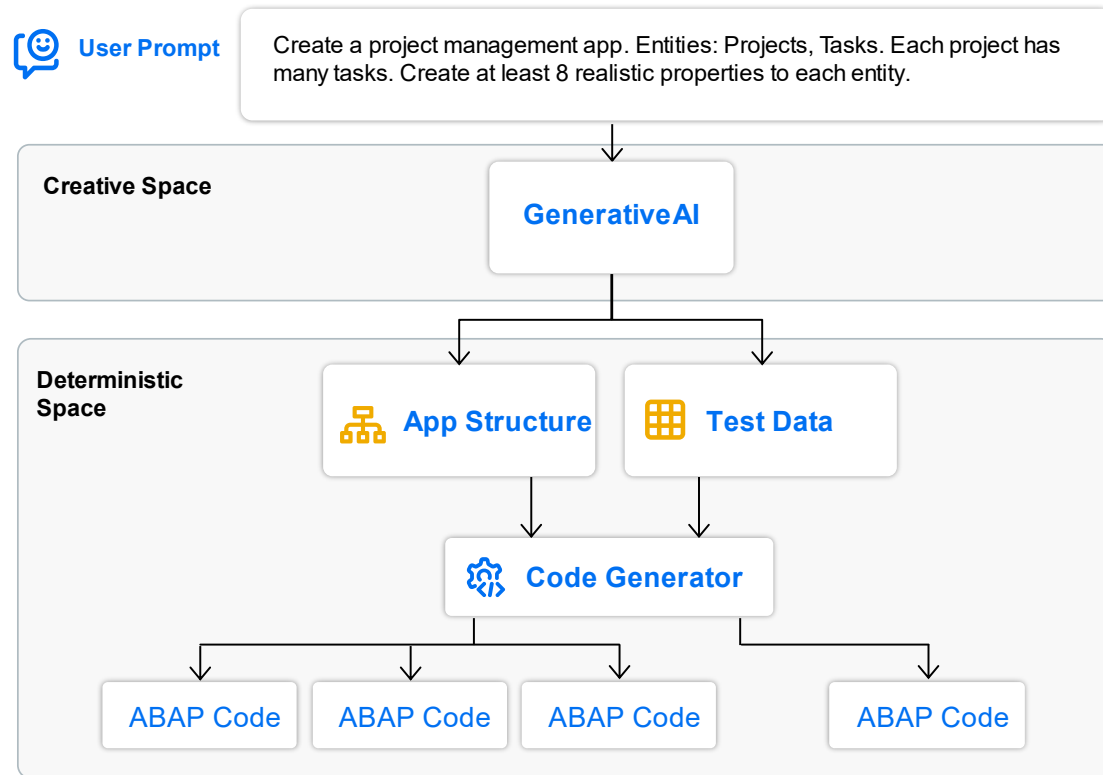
User Prompt

Create a project management app. Entities: Projects, Tasks. Each project has many tasks. Create at least 8 realistic properties to each entity.

Creative Space

GenerativeAI

Deterministic Space

App Structure

Test Data

Code Generator

ABAP Code

ABAP Code

ABAP Code

ABAP Code